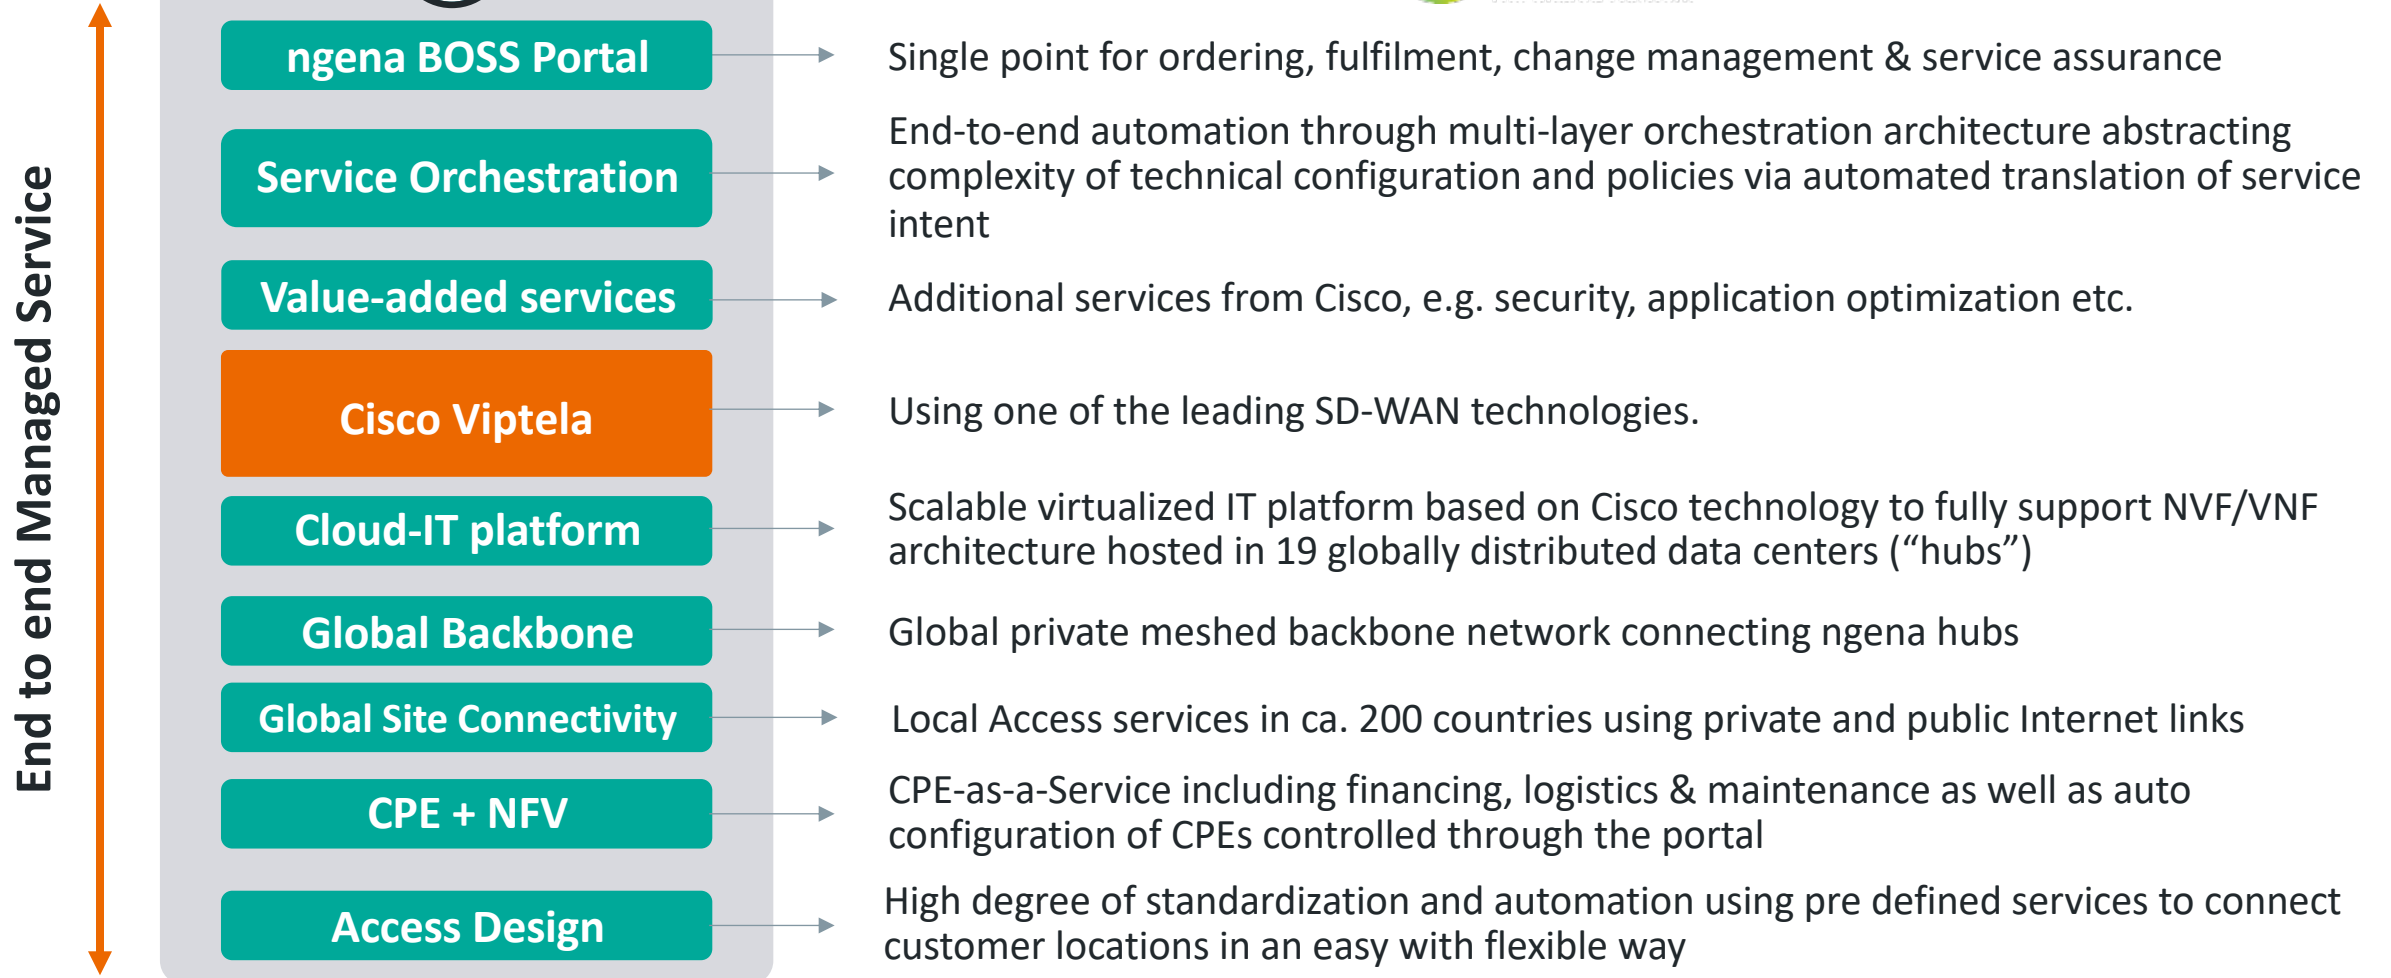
End to end Managed Service

ngena BOSS Portal

Single point for ordering, fulfilment, change management & service assurance

Service Orchestration

End-to-end automation through multi-layer orchestration architecture abstracting complexity of technical configuration and policies via automated translation of service intent

Value-added services

Additional services from Cisco, e.g. security, application optimization etc.

Cisco Viptela

Using one of the leading SD-WAN technologies.

Cloud-IT platform

Scalable virtualized IT platform based on Cisco technology to fully support NVF/VNF architecture hosted in 19 globally distributed data centers (“hubs”)

Global Backbone

Global private meshed backbone network connecting ngena hubs

Global Site Connectivity

Local Access services in ca. 200 countries using private and public Internet links

CPE + NFV

CPE-as-a-Service including financing, logistics & maintenance as well as auto configuration of CPEs controlled through the portal

Access Design

High degree of standardization and automation using pre defined services to connect customer locations in an easy with flexible way